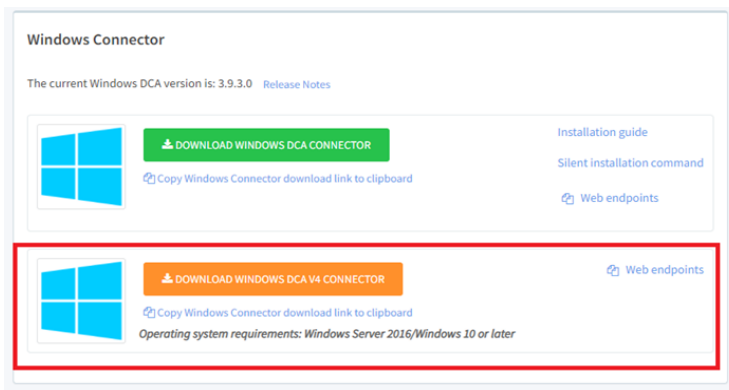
Windows Connector

The current Windows DCA version is: 3.9.3.0 Release Notes

DOWNLOAD WINDOWS DCA CONNECTOR

Copy Windows Connector download link to clipboard

Installation guide

Silent installation command

Web endpoints

DOWNLOAD WINDOWS DCA V4 CONNECTOR

Copy Windows Connector download link to clipboard

Operating system requirements: Windows Server 2016/Windows 10 or later

Web endpoints